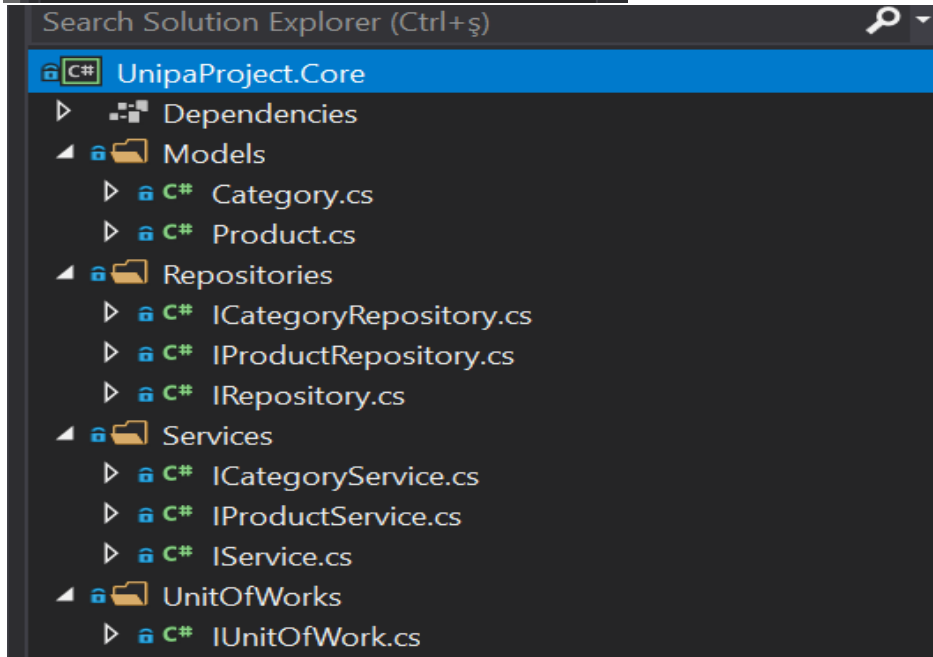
Search Solution Explorer (Ctrl+ş)

C# UnipaProject.Core
Dependencies
Models
C# Category.cs
C# Product.cs
Repositories
C# ICategoryRepository.cs
C# IProductRepository.cs
C# IRepository.cs
Services
C# ICategoryService.cs
C# IProductService.cs
C# IService.cs
UnitOfWorks
C# IUnitOfWork.cs